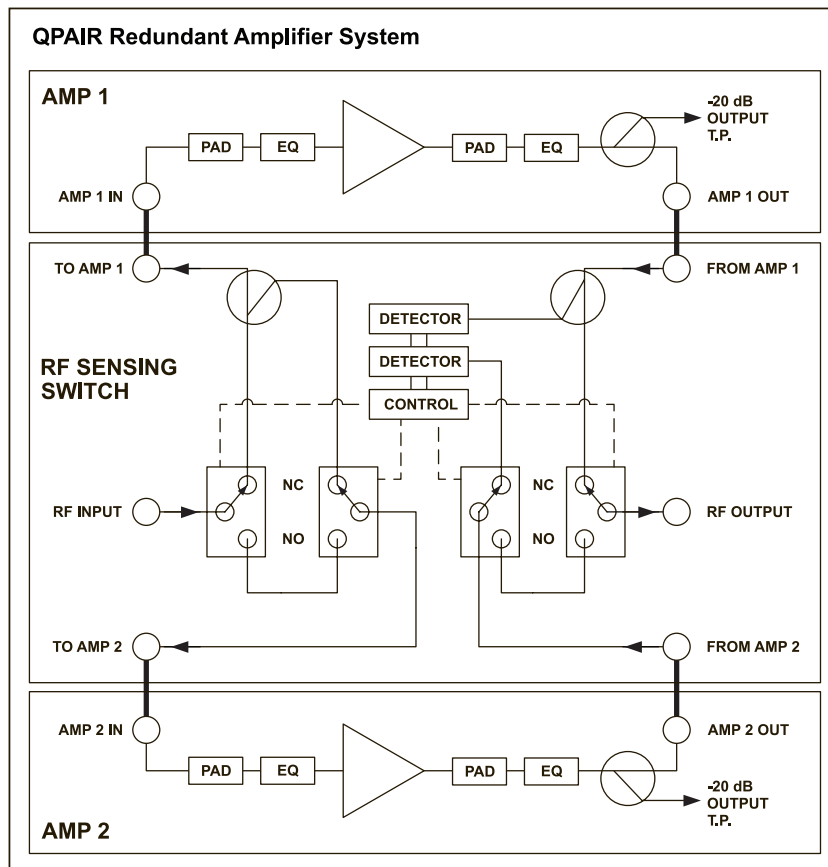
QPAIR Redundant Amplifier System

AMP 1

PAD

EQ

PAD

EQ

-20 dB OUTPUT T.P.

AMP 1 IN

AMP 1 OUT

TO AMP 1

FROM AMP 1

DETECTOR

DETECTOR

RF SENSING SWITCH

CONTROL

NC

NC

RF INPUT

RF OUTPUT

NO

NO

TO AMP 2

FROM AMP 2

AMP 2 IN

AMP 2 OUT

PAD

EQ

PAD

EQ

-20 dB OUTPUT T.P.

AMP 2